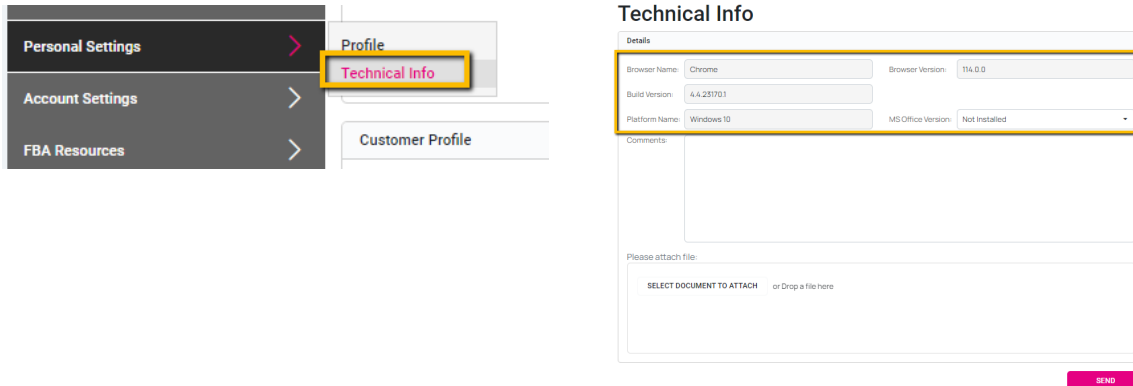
Personal Settings
Account Settings
FBA Resources

Profile
Technical Info

Customer Profile

Technical Info

Details

Browser Name: Chrome
Browser Version: 114.0.0
Build Version: 4.4.23170.1
Platform Name: Windows 10
MS Office Version: Not Installed
Comments:

Please attach file:
SELECT DOCUMENT TO ATTACH or Drop a file here

SEND